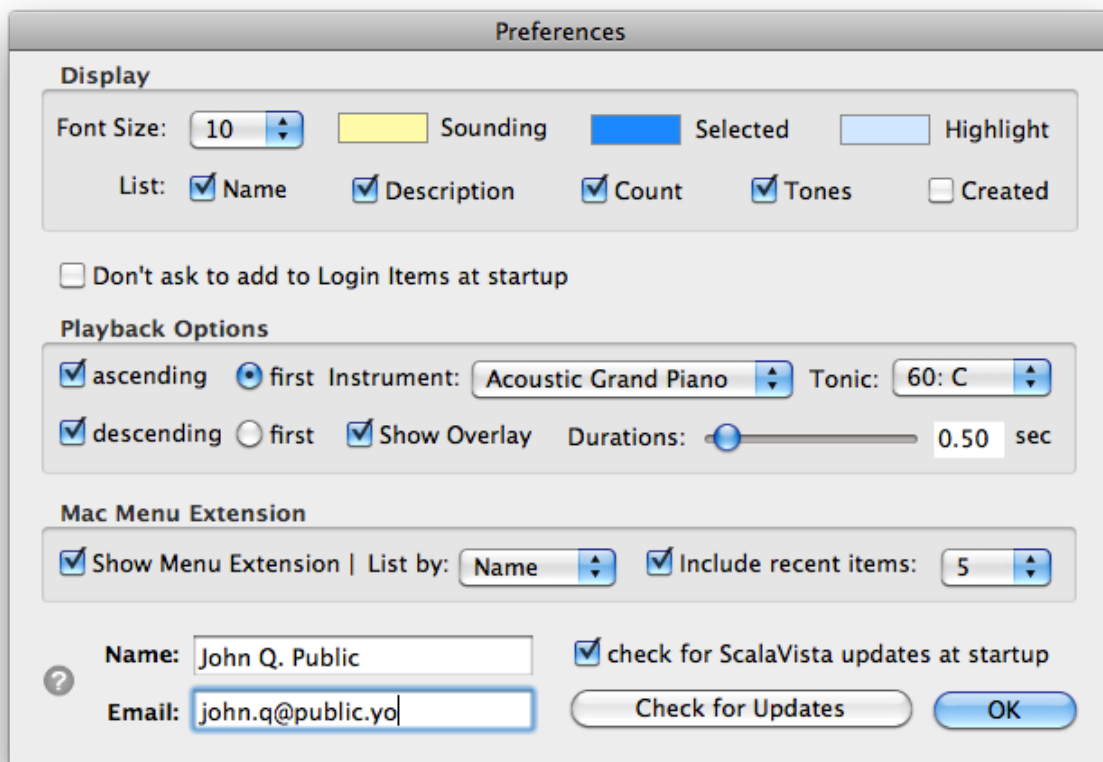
Preferences

Display

Font Size: 10 Sounding Selected Highlight

List: Name Description Count Tones Created

Don't ask to add to Login Items at startup

Playback Options

ascending first Instrument: Acoustic Grand Piano Tonic: 60: C

descending first Show Overlay Durations: 0.50 sec

Mac Menu Extension

Show Menu Extension | List by: Name Include recent items: 5

Name: John Q. Public

Email: john.q@public.yo

check for ScalaVista updates at startup

Check for Updates

OK